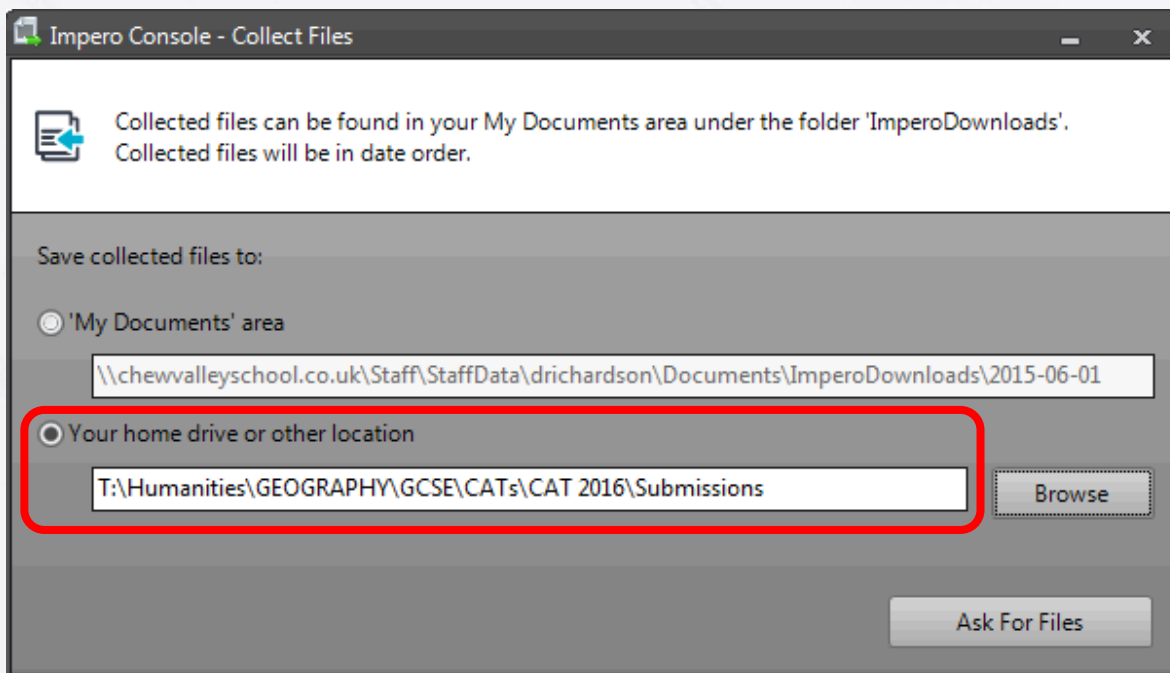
Impero Console - Collect Files

Collected files can be found in your My Documents area under the folder 'ImperoDownloads'.
Collected files will be in date order.

Save collected files to:

'My Documents' area

\\chewvalleyschool.co.uk\Staff\StaffData\drichardson\Documents\ImperoDownloads\2015-06-01

Your home drive or other location

T:\Humanities\GEOGRAPHY\GCSE\CATs\CAT 2016\Submissions

Browse

Ask For Files